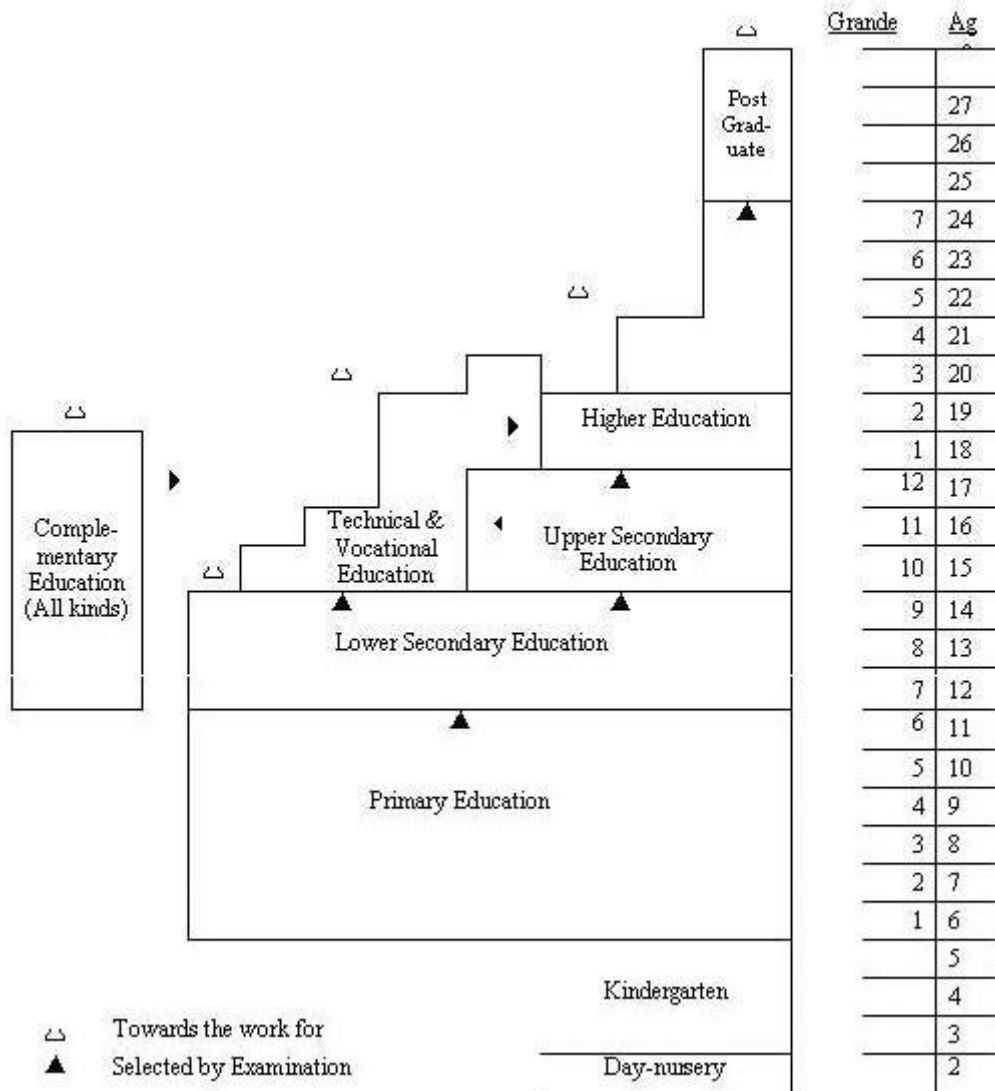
Grande Ag

| Grande | Ag |
|---|---|
| | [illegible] |
| | 27 |
| | 26 |
| | 25 |
| 7 | 24 |
| 6 | 23 |
| 5 | 22 |
| 4 | 21 |
| 3 | 20 |
| 2 | 19 |
| 1 | 18 |
| 12 | 17 |
| 11 | 16 |
| 10 | 15 |
| 9 | 14 |
| 8 | 13 |
| 7 | 12 |
| 6 | 11 |
| 5 | 10 |
| 4 | 9 |
| 3 | 8 |
| 2 | 7 |
| 1 | 6 |
| | 5 |
| | 4 |
| | 3 |
| | 2 |

Post Graduate

Higher Education

Technical & Vocational Education

Upper Secondary Education

Complementary Education (All kinds)

Lower Secondary Education

Primary Education

Kindergarten

Day-nursery

Towards the work for

Selected by Examination